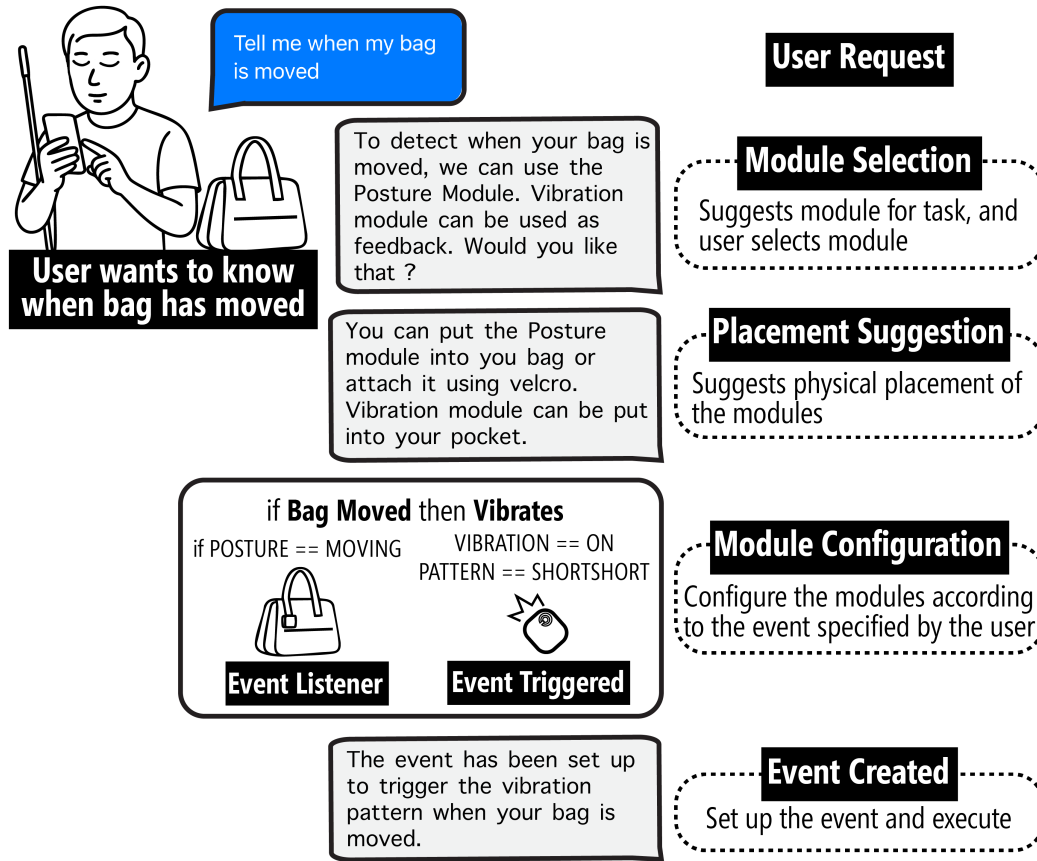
Tell me when my bag is moved

User Request

User wants to know when bag has moved

To detect when your bag is moved, we can use the Posture Module. Vibration module can be used as feedback. Would you like that ?

Module Selection

Suggests module for task, and user selects module

You can put the Posture module into you bag or attach it using velcro. Vibration module can be put into your pocket.

Placement Suggestion

Suggests physical placement of the modules

if **Bag Moved** then **Vibrates**

if POSTURE == MOVING

VIBRATION == ON
PATTERN == SHORTSHORT

Event Listener

Event Triggered

Module Configuration

Configure the modules according to the event specified by the user

The event has been set up to trigger the vibration pattern when your bag is moved.

Event Created

Set up the event and execute